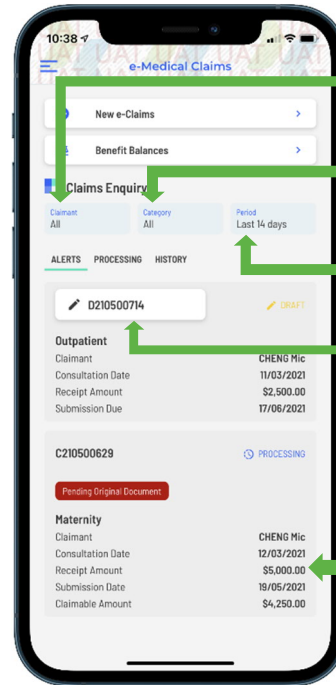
10:38

UAT UAT UAT UAT

e-Medical Claims

New e-Claims

Benefit Balances

Claims Enquiry

Claimant
All

Category
All

Period
Last 14 days

ALERTS PROCESSING HISTORY

D210500714

DRAFT

Outpatient

Claimant CHENG Mic

Consultation Date 11/03/2021

Receipt Amount $2,500.00

Submission Due 17/06/2021

C210500629

PROCESSING

Pending Original Document

Maternity

Claimant CHENG Mic

Consultation Date 12/03/2021

Receipt Amount $5,000.00

Submission Date 19/05/2021

Claimable Amount $4,250.00